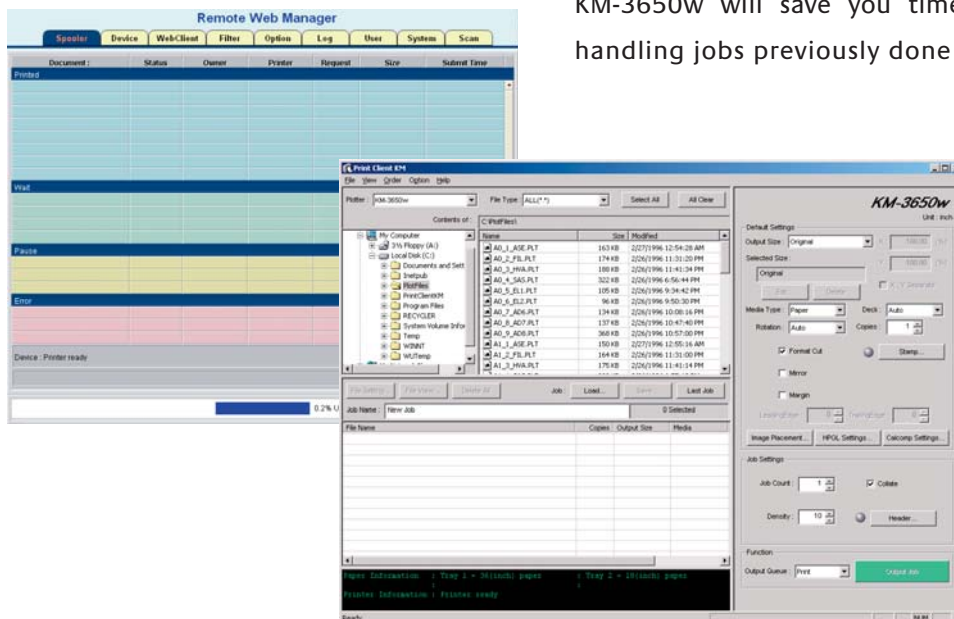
KM-3650w will save you time
handling jobs previously done

Remote Web Manager

Spooler | Device | WebClient | Filter | Option | Log | User | System | Scan

| Document | Status | Owner | Printer | Request | Size | Submit Time |
|---|---|---|---|---|---|---|

Printed

Wait

Pause

Error

Device : Printer ready

0.2% U

Print Client KM

File View Order Option Help

Plotter: KM-3650w
File Type: ALL(*.*)
Select All
All Clear

Contents of : C:\PlotFiles\

My Computer
3½ Floppy (A:)
Local Disk (C:)
Documents and Sett
Inetpub
PlotFiles
PrintClientKM
Program Files
RECYCLER
System Volume Infor
Temp
WINNT
WUTemp

| Name | Size | Modified |
|---|---|---|
| A0_1_A5E.PLT | 163 KB | 2/27/1996 12:54:28 AM |
| A0_2_F8L.PLT | 174 KB | 2/26/1996 11:31:20 PM |
| A0_3_HVA.PLT | 188 KB | 2/26/1996 11:41:34 PM |
| A0_4_SAS.PLT | 322 KB | 2/27/1996 6:56:44 PM |
| A0_5_EL1.PLT | 105 KB | 2/26/1996 9:34:42 PM |
| A0_6_EL2.PLT | 96 KB | 2/26/1996 9:50:30 PM |
| A0_7_AD6.PLT | 134 KB | 2/26/1996 10:08:16 PM |
| A0_8_AD7.PLT | 137 KB | 2/26/1996 10:47:40 PM |
| A0_9_AD8.PLT | 368 KB | 2/26/1996 10:57:00 PM |
| A1_1_A5E.PLT | 150 KB | 2/27/1996 12:55:16 AM |
| A1_2_F8L.PLT | 164 KB | 2/26/1996 11:31:00 PM |
| A1_3_HVA.PLT | 175 KB | 2/26/1996 11:41:14 PM |

File Setting... File View... Delete All Job Load... Save... Last Job

Job Name : New Job 0 Selected

| File Name | Copies | Output Size | Media |
|---|---|---|---|

Paper Information : Tray 1 = 36(inch) paper : Tray 2 = 18(inch) paper
Printer Information : Printer ready

Ready

KM-3650w
Unit : inch

Default Settings
Output Size: Original
Selected Size
Original
X-Y Separate
Add Delete
Media Type: Paper Deck: Auto
Rotation: Auto Copies: 1
Format Cut Stamp...
Mirror
Margin
LeadingEdge TrailingEdge
Image Placement... HPGL Settings... Calcomp Settings...

Job Settings
Job Count: 1 Collate
Density: 10 Header...

Function
Output Queue: Print Output Job